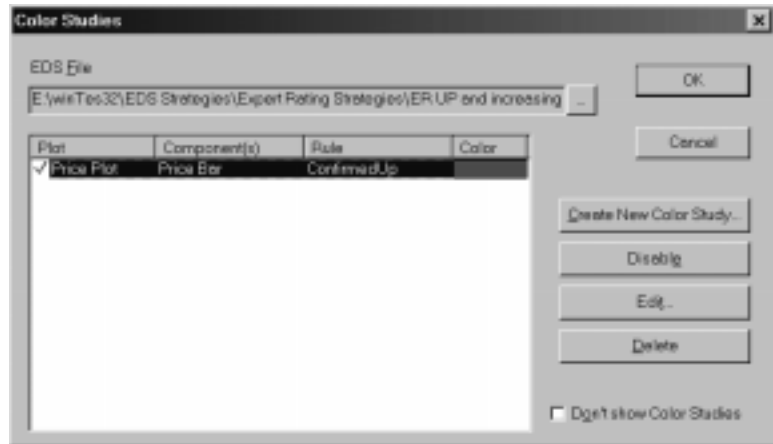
Color Studies

EDS File

E:\winTes32\EDS Strategies\Expert Rating Strategies\ER UP and increasing

...

OK

Cancel

| Plot | Component(s) | Rule | Color |
|---|---|---|---|
| ✓ Price Plot | Price Bar | ConfirmedUp | |

Create New Color Study...

Disable

Edit...

Delete

Don't show Color Studies